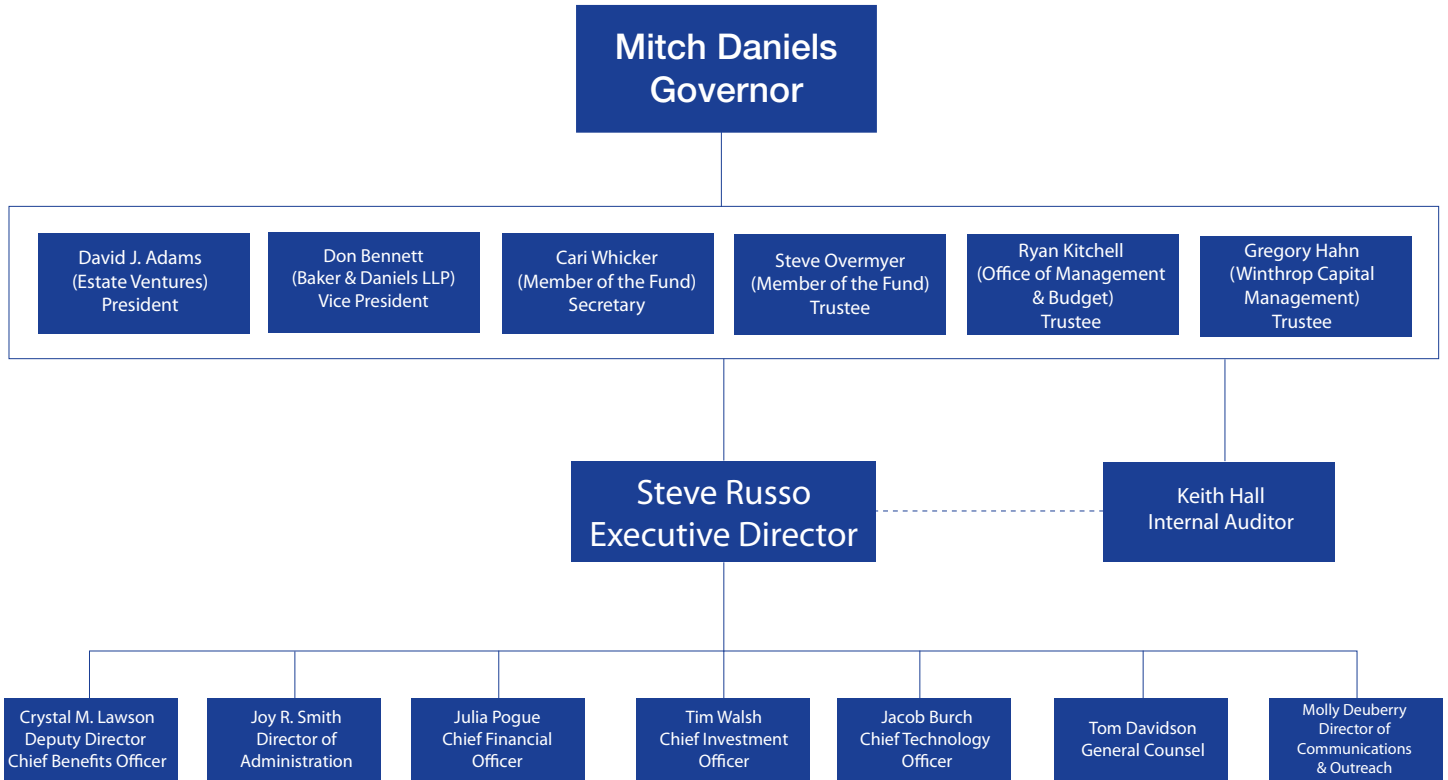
Mitch Daniels
Governor

David J. Adams
(Estate Ventures)
President

Don Bennett
(Baker & Daniels LLP)
Vice President

Cari Whicker
(Member of the Fund)
Secretary

Steve Overmyer
(Member of the Fund)
Trustee

Ryan Kitchell
(Office of Management & Budget)
Trustee

Gregory Hahn
(Winthrop Capital Management)
Trustee

Steve Russo
Executive Director

Keith Hall
Internal Auditor

Crystal M. Lawson
Deputy Director
Chief Benefits Officer

Joy R. Smith
Director of Administration

Julia Pogue
Chief Financial Officer

Tim Walsh
Chief Investment Officer

Jacob Burch
Chief Technology Officer

Tom Davidson
General Counsel

Molly Deuberry
Director of Communications & Outreach